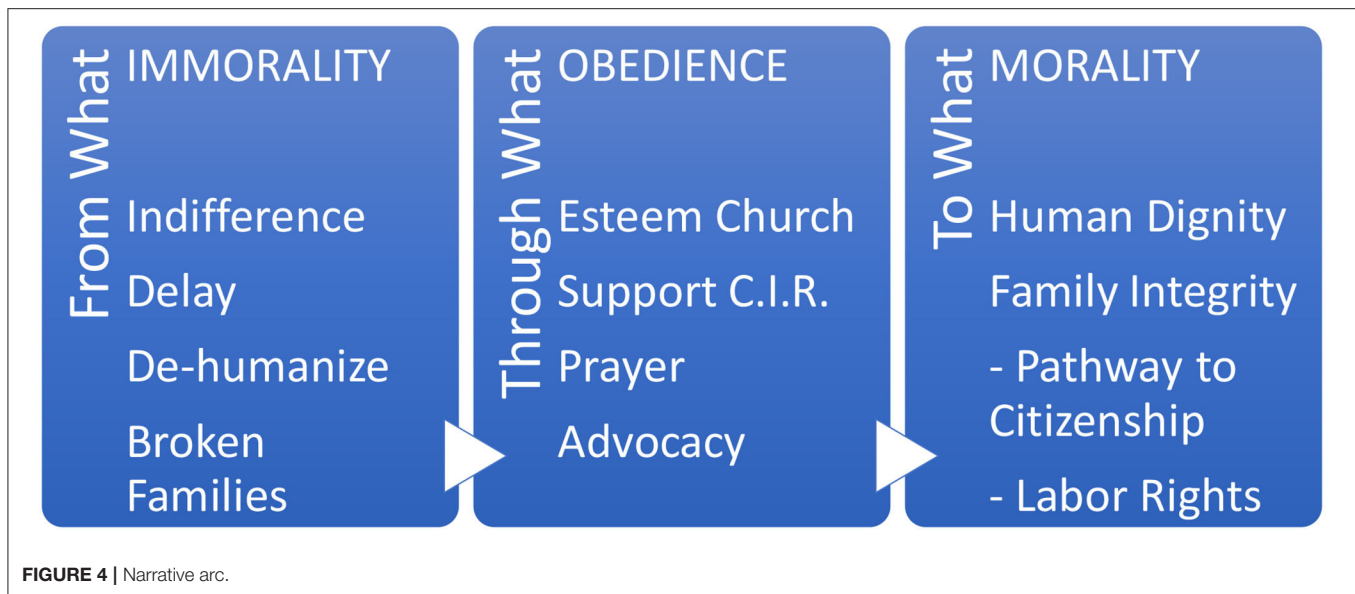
From What

IMMORALITY

Indifference

Delay

De-humanize

Broken Families

Through What

OBEDIENCE

Esteem Church

Support C.I.R.

Prayer

Advocacy

To What

MORALITY

Human Dignity

Family Integrity

- Pathway to Citizenship

- Labor Rights

**FIGURE 4 |** Narrative arc.